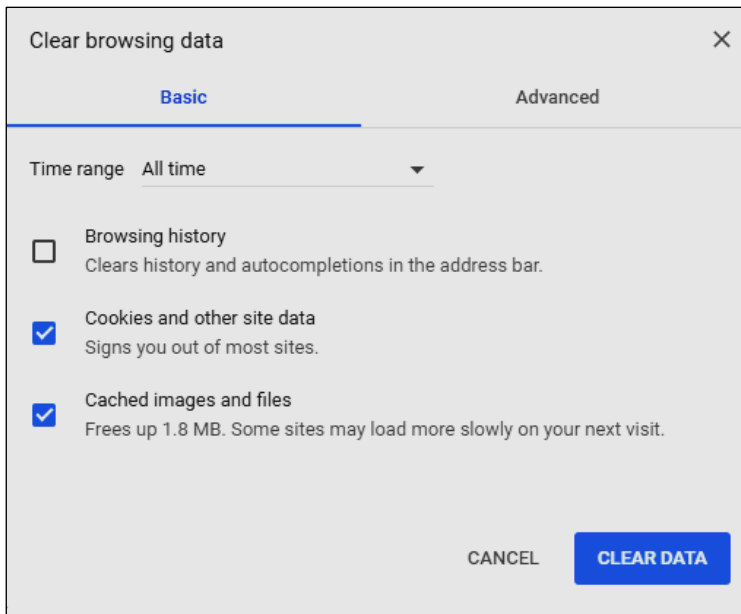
Clear browsing data

×

Basic

Advanced

Time range All time

Browsing history
Clears history and autocompletions in the address bar.

Cookies and other site data
Signs you out of most sites.

Cached images and files
Frees up 1.8 MB. Some sites may load more slowly on your next visit.

CANCEL

CLEAR DATA